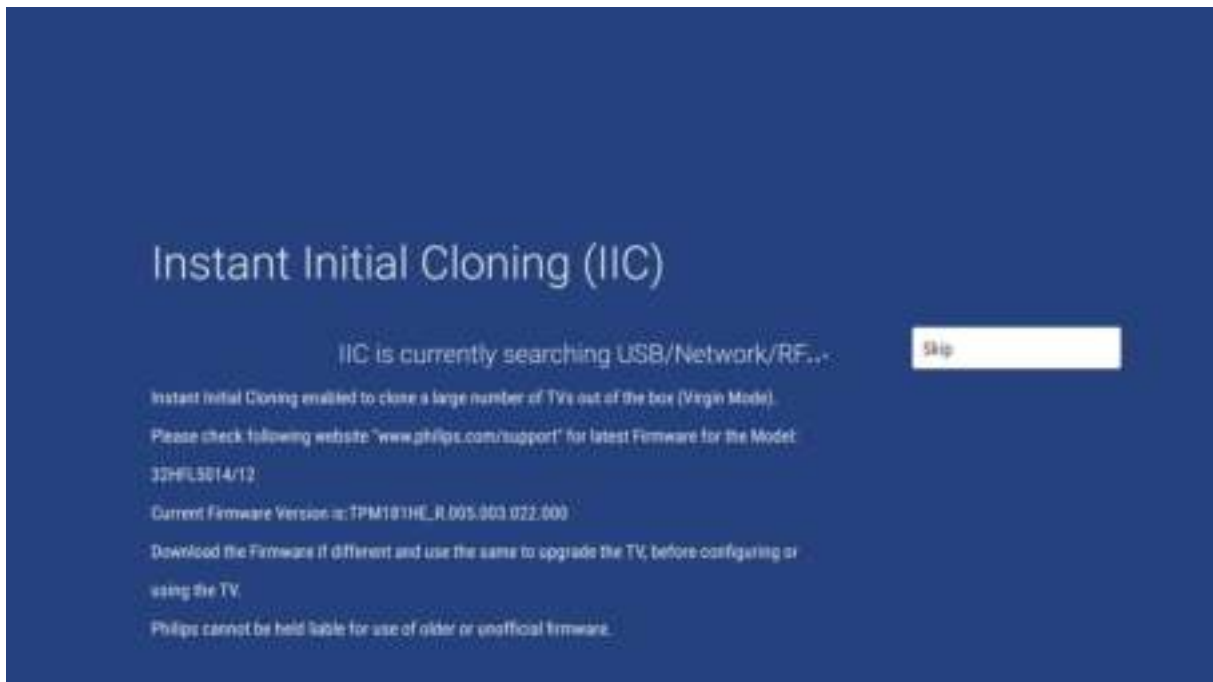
Instant Initial Cloning (IIC)

IIC is currently searching USB/Network/RF...

Skip

Instant Initial Cloning enabled to clone a large number of TVs out of the box (Virgin Mode).

Please check following website "www.philips.com/support" for latest Firmware for the Model: 32HFL5014/12

Current Firmware Version is:TPM181HE_R.005.003.022.000

Download the Firmware if different and use the same to upgrade the TV, before configuring or using the TV.

Philips cannot be held liable for use of older or unofficial firmware.